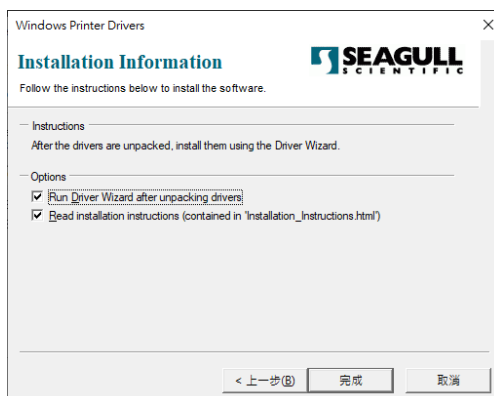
Windows Printer Drivers

Installation Information

SEAGULL SCIENTIFIC

Follow the instructions below to install the software.

Instructions

After the drivers are unpacked, install them using the Driver Wizard.

Options

Run Driver Wizard after unpacking drivers

Read installation instructions (contained in 'Installation_Instructions.html')

< 上一步(B)

完成

取消